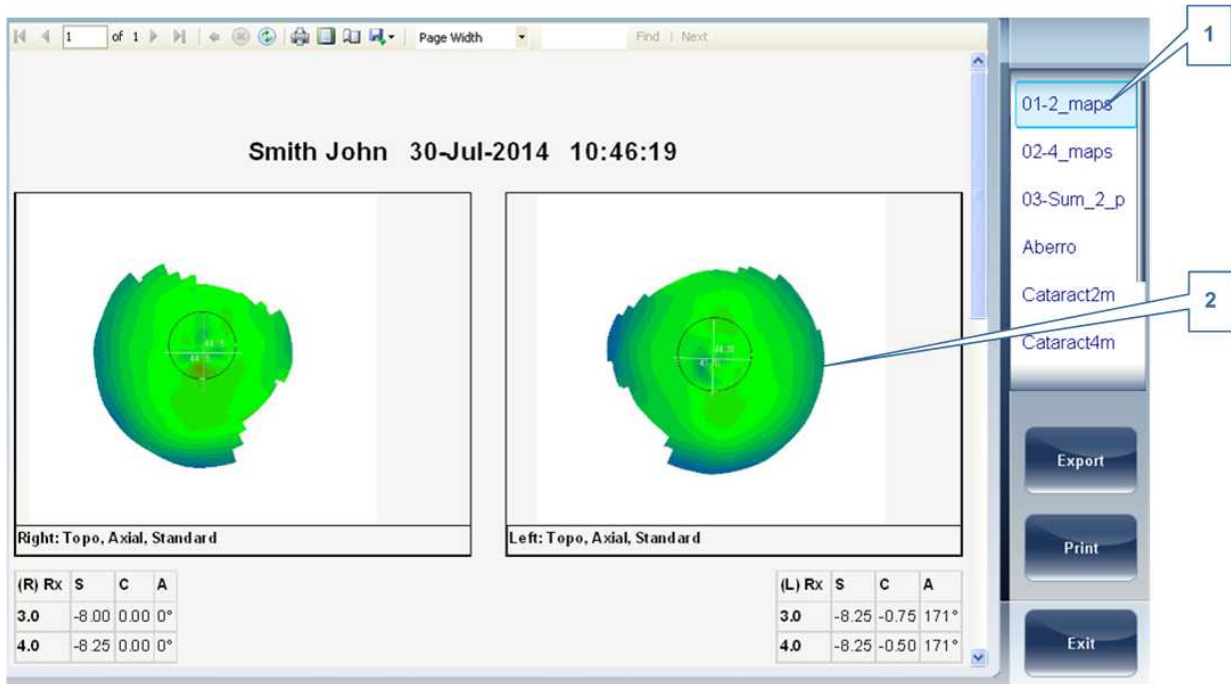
1 of 1 Page Width Find | Next

Smith John 30-Jul-2014 10:46:19

Right: Topo, Axial, Standard

Left: Topo, Axial, Standard

| (R) Rx | S | C | A |
|---|---|---|---|
| 3.0 | -8.00 | 0.00 | 0° |
| 4.0 | -8.25 | 0.00 | 0° |

| (L) Rx | S | C | A |
|---|---|---|---|
| 3.0 | -8.25 | -0.75 | 171° |
| 4.0 | -8.25 | -0.50 | 171° |

1

01-2_maps
02-4_maps
03-Sum_2_p
Aberro
Cataract2m
Cataract4m

2

Export
Print
Exit